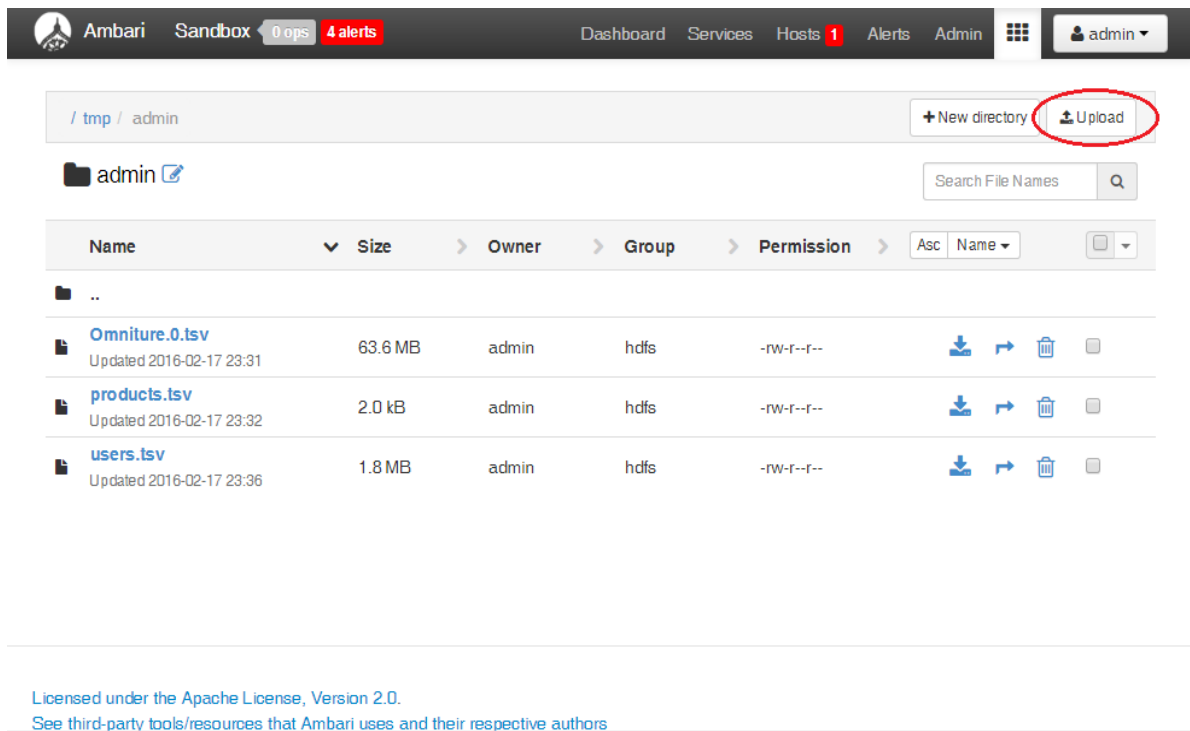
Ambari Sandbox 0 ops 4 alerts Dashboard Services Hosts 1 Alerts Admin admin

/ tmp / admin

New directory Upload

admin

Search File Names

| Name | Size | Owner | Group | Permission | Asc Name |
|---|---|---|---|---|---|
| .. | | | | | |
| Omniture.0.tsv Updated 2016-02-17 23:31 | 63.6 MB | admin | hdfs | -rw-r--r-- | |
| products.tsv Updated 2016-02-17 23:32 | 2.0 kB | admin | hdfs | -rw-r--r-- | |
| users.tsv Updated 2016-02-17 23:36 | 1.8 MB | admin | hdfs | -rw-r--r-- | |

Licensed under the Apache License, Version 2.0.
See third-party tools/resources that Ambari uses and their respective authors